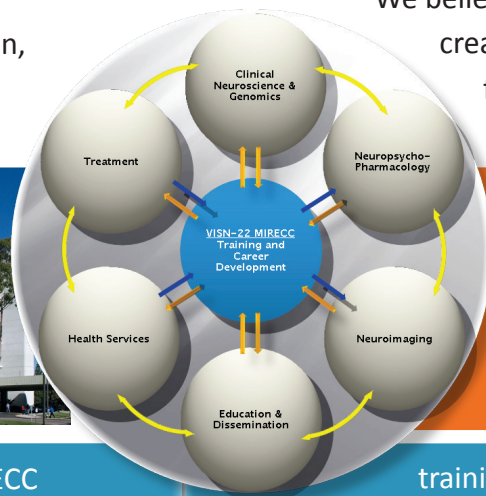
We belie

n,

crea

Clinical Neuroscience & Genomics

Treatment

Neuropsycho-Pharmacology

VISN-22 MIRECC Training and Career Development

Health Services

Neuroimaging

Education & Dissemination

ECC

traini